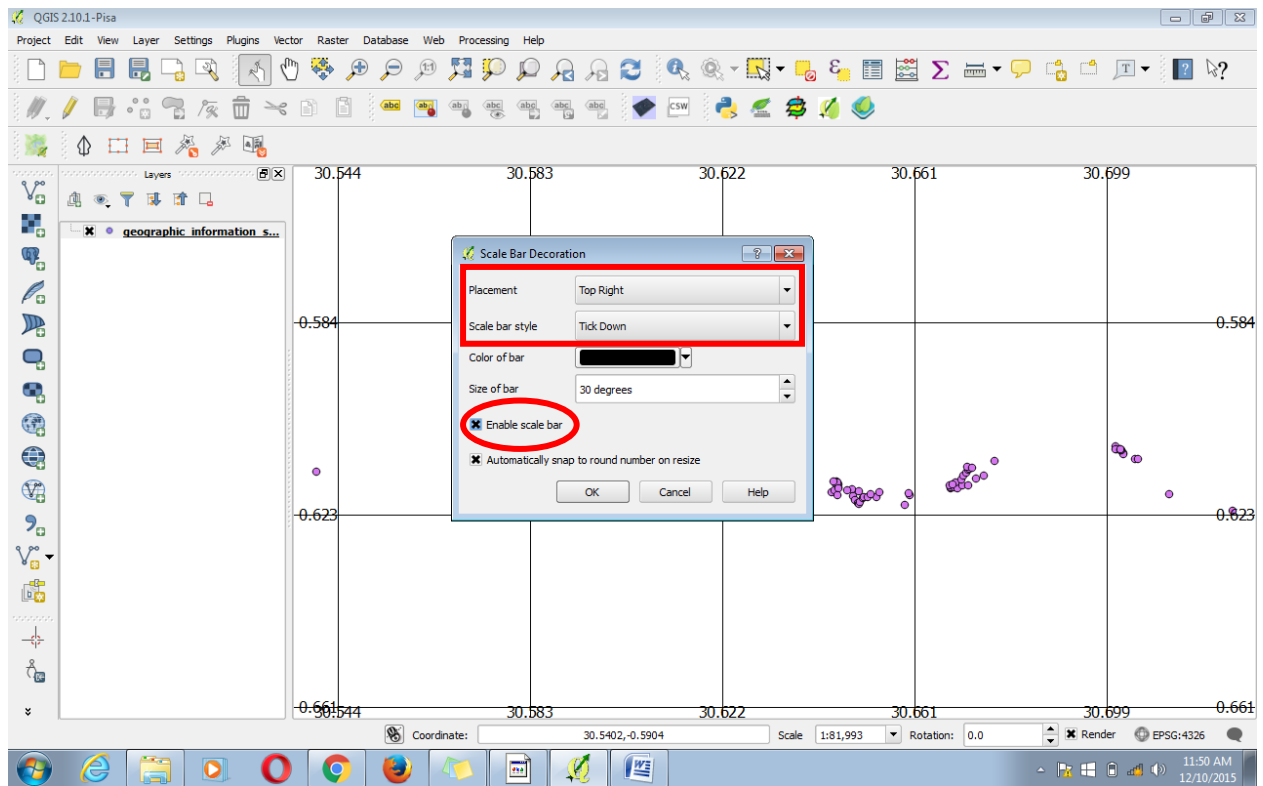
QGIS 2.10.1-Pisa

Project Edit View Layer Settings Plugins Vector Raster Database Web Processing Help

Layers

geographic_information_s...

30.544 30.583 30.622 30.661 30.699

-0.584 -0.584

-0.623 -0.623

-0.661 -0.661

30.544 30.583 30.622 30.661 30.699

Scale Bar Decoration

Placement Top Right

Scale bar style Tick Down

Color of bar

Size of bar 30 degrees

Enable scale bar

Automatically snap to round number on resize

OK Cancel Help

Coordinate: 30.5402,-0.5904 Scale 1:81,993 Rotation: 0.0 Render EPSG:4326

11:50 AM
12/10/2015